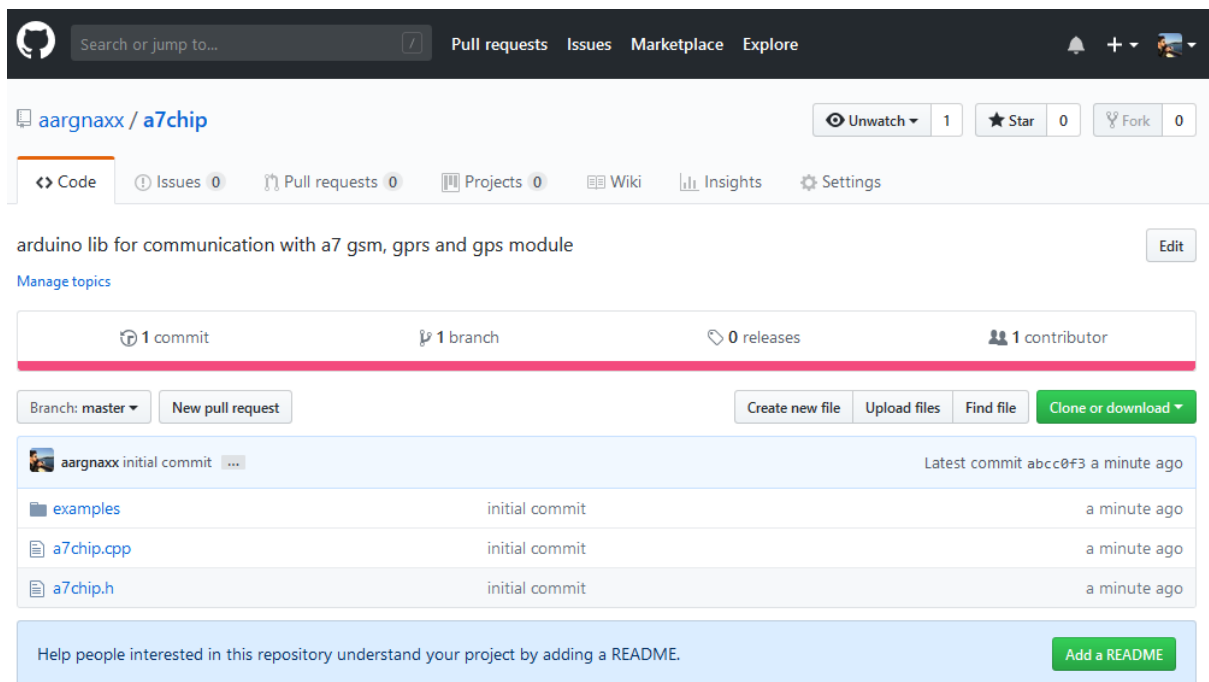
Search or jump to... /
Pull requests Issues Marketplace Explore

aargnaxx / a7chip

Unwatch 1 Star 0 Fork 0

<> Code Issues 0 Pull requests 0 Projects 0 Wiki Insights Settings

arduino lib for communication with a7 gsm, gprs and gps module

Edit

Manage topics

1 commit 1 branch 0 releases 1 contributor

Branch: master New pull request Create new file Upload files Find file Clone or download

aargnaxx initial commit ... Latest commit abcc0f3 a minute ago

| | | |
|---|---|---|
| examples | initial commit | a minute ago |
| a7chip.cpp | initial commit | a minute ago |
| a7chip.h | initial commit | a minute ago |

Help people interested in this repository understand your project by adding a README.

Add a README